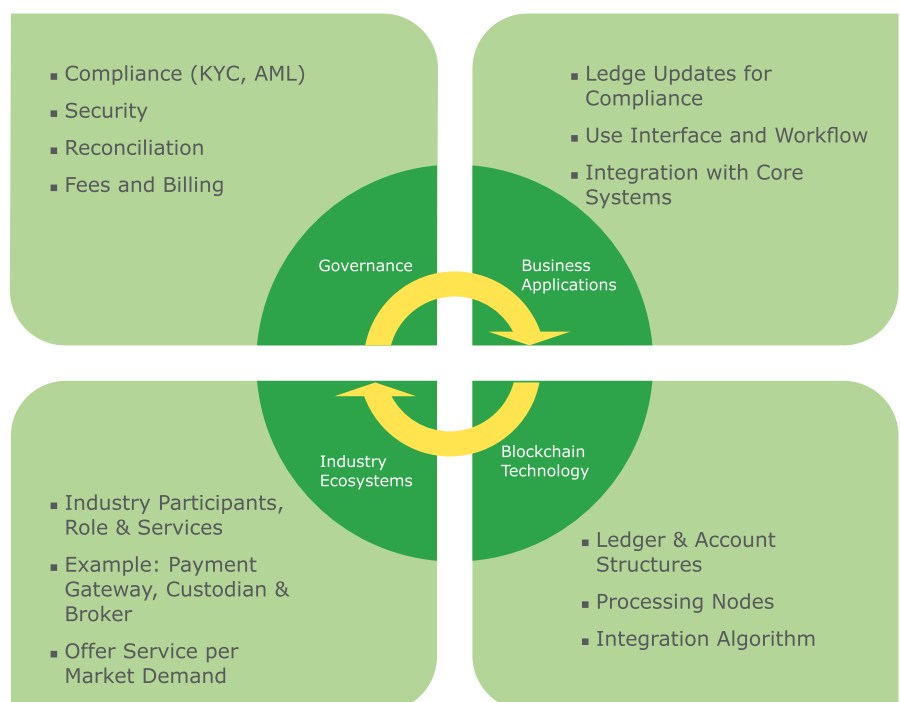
- Compliance (KYC, AML)
- Security
- Reconciliation
- Fees and Billing

- Ledge Updates for Compliance
- Use Interface and Workflow
- Integration with Core Systems

Governance

Business Applications

Industry Ecosystems

Blockchain Technology

- Industry Participants, Role & Services
- Example: Payment Gateway, Custodian & Broker
- Offer Service per Market Demand

- Ledger & Account Structures
- Processing Nodes
- Integration Algorithm